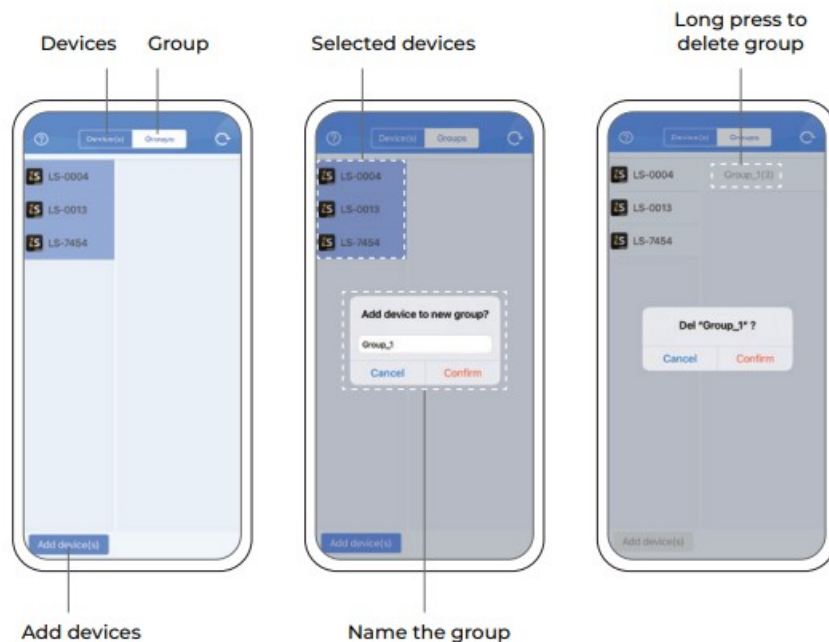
Devices

Group

Device(s) Groups

LS-0004

LS-0013

LS-7454

Add device(s)

Add devices

Selected devices

Device(s) Groups

LS-0004

LS-0013

LS-7454

Add device to new group?

Group_1

Cancel Confirm

Add device(s)

Name the group

Long press to delete group

Device(s) Groups

LS-0004

Group_1(3)

LS-0013

LS-7454

Del "Group_1" ?

Cancel Confirm

Add device(s)